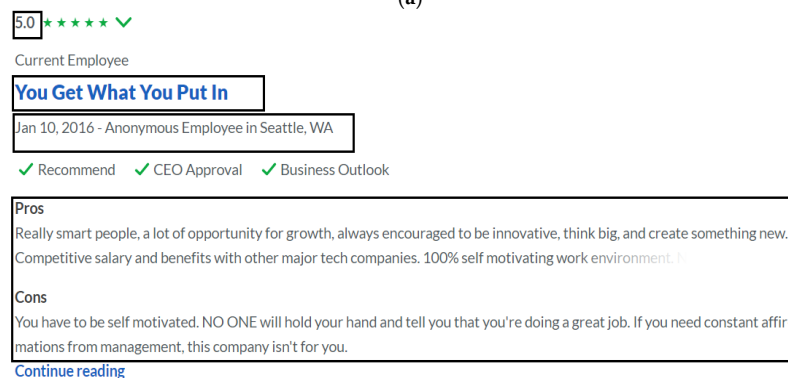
(a)

5.0 ★★★★★

Current Employee

You Get What You Put In

Jan 10, 2016 - Anonymous Employee in Seattle, WA

✓ Recommend ✓ CEO Approval ✓ Business Outlook

Pros

Really smart people, a lot of opportunity for growth, always encouraged to be innovative, think big, and create something new. Competitive salary and benefits with other major tech companies. 100% self motivating work environment. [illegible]

Cons

You have to be self motivated. NO ONE will hold your hand and tell you that you're doing a great job. If you need constant affirmations from management, this company isn't for you.

Continue reading